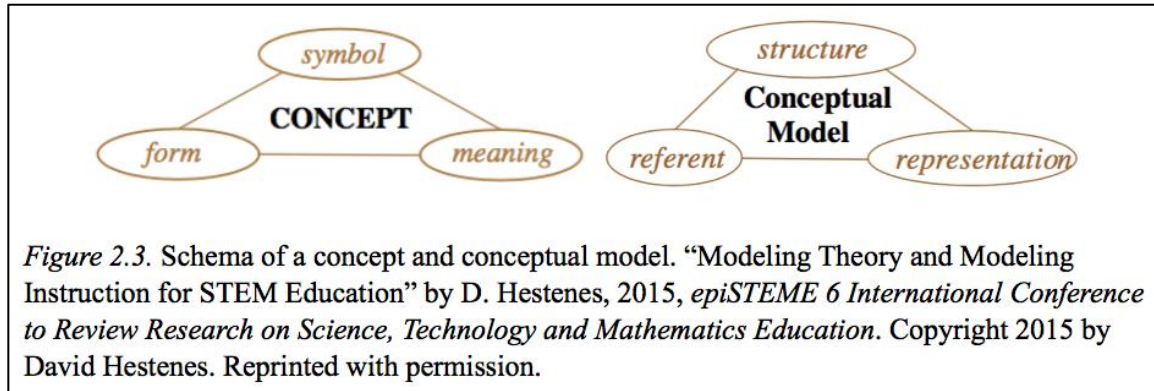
symbol

CONCEPT

form

meaning

structure

Conceptual Model

referent

representation

*Figure 2.3.* Schema of a concept and conceptual model. “Modeling Theory and Modeling Instruction for STEM Education” by D. Hestenes, 2015, *epiSTEME 6 International Conference to Review Research on Science, Technology and Mathematics Education*. Copyright 2015 by David Hestenes. Reprinted with permission.